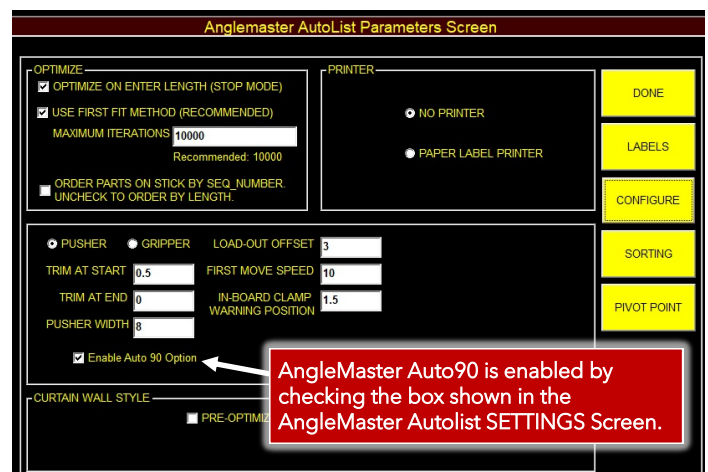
Anglemaster AutoList Parameters Screen

OPTIMIZE

OPTIMIZE ON ENTER LENGTH (STOP MODE)

USE FIRST FIT METHOD (RECOMMENDED)

MAXIMUM ITERATIONS 10000

Recommended: 10000

ORDER PARTS ON STICK BY SEQ_NUMBER. UNCHECK TO ORDER BY LENGTH.

PRINTER

NO PRINTER

PAPER LABEL PRINTER

DONE

LABELS

CONFIGURE

PUSHER

GRIPPER

LOAD-OUT OFFSET 3

TRIM AT START 0.5

FIRST MOVE SPEED 10

TRIM AT END 0

IN-BOARD CLAMP WARNING POSITION 1.5

PUSHER WIDTH 8

SORTING

PIVOT POINT

Enable Auto 90 Option

AngleMaster Auto90 is enabled by checking the box shown in the AngleMaster Autolist SETTINGS Screen.

CURTAIN WALL STYLE

PRE-OPTIMIZ